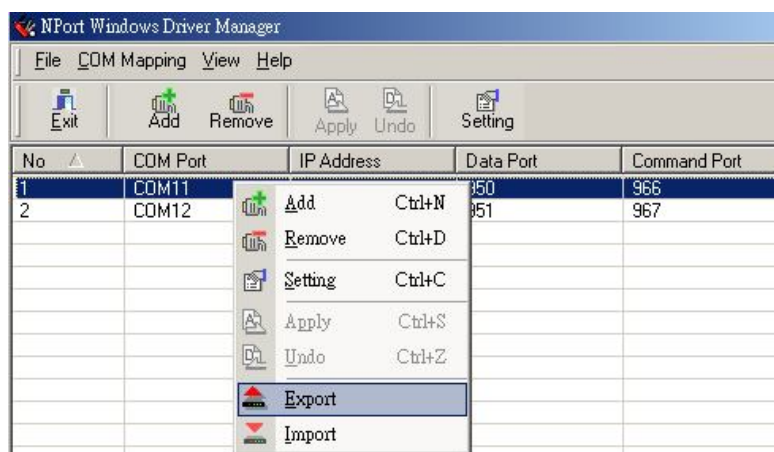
NPort Windows Driver Manager

File COM Mapping View Help

Exit Add Remove Apply Undo Setting

| No | COM Port | IP Address | Data Port | Command Port |
|---|---|---|---|---|
| 1 | COM11 | | 950 | 966 |
| 2 | COM12 | | 951 | 967 |

Add Ctrl+N
Remove Ctrl+D
Setting Ctrl+C
Apply Ctrl+S
Undo Ctrl+Z
Export
Import